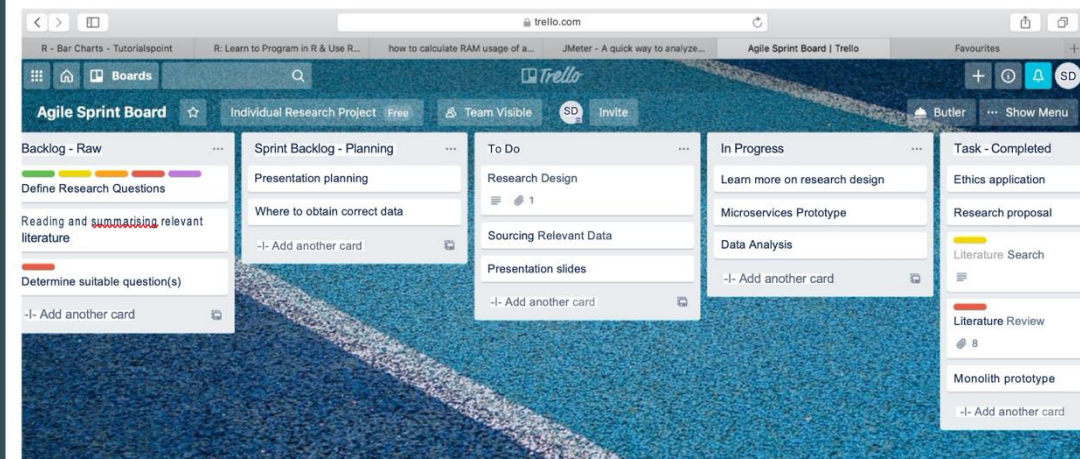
trello.com

R - Bar Charts - Tutorialspoint | R: Learn to Program in R & Use R... | how to calculate RAM usage of a... | JMeter - A quick way to analyze... | Agile Sprint Board | Trello | Favourites

Boards

Trello

SD

Agile Sprint Board | Individual Research Project Free | Team Visible | SD | Invite | Butler | ··· Show Menu

Backlog - Raw
Define Research Questions
Reading and summarising relevant literature
Determine suitable question(s)
+ Add another card

Sprint Backlog - Planning
Presentation planning
Where to obtain correct data
+ Add another card

To Do
Research Design
1
Sourcing Relevant Data
Presentation slides
+ Add another card

In Progress
Learn more on research design
Microservices Prototype
Data Analysis
+ Add another card

Task - Completed
Ethics application
Research proposal
Literature Search
Literature Review
8
Monolith prototype
+ Add another card